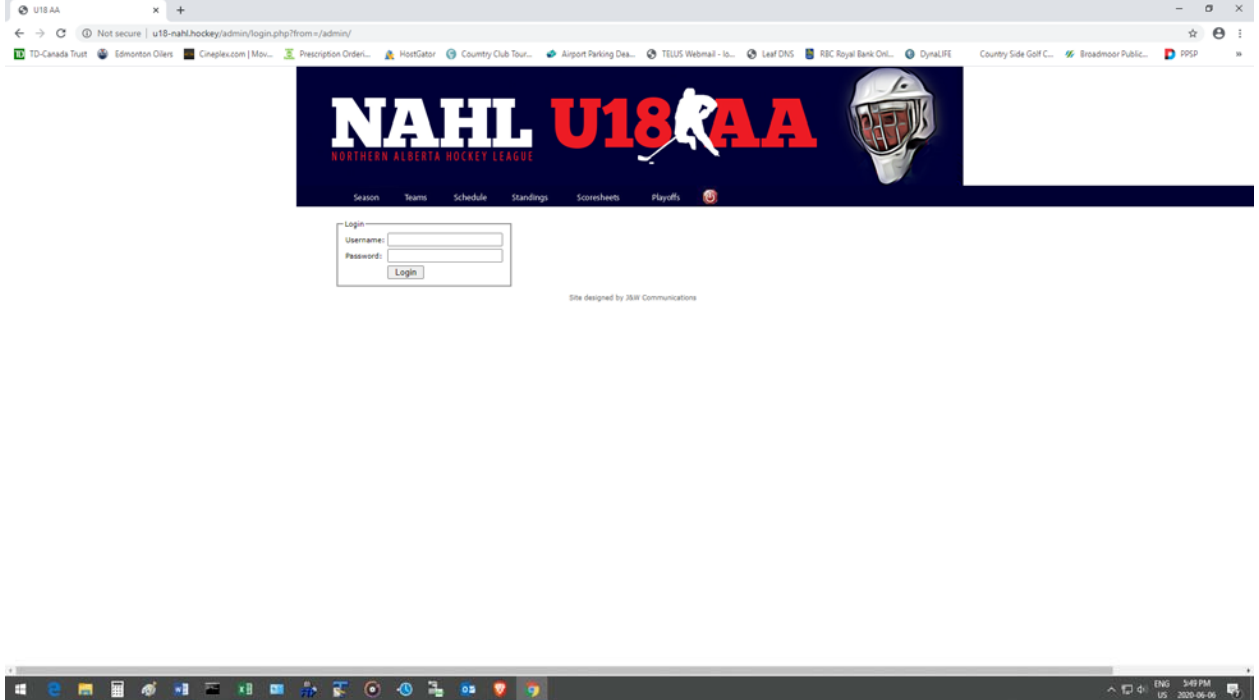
U18 AA ×
+

Not secure | u18-nahl.hockey/admin/login.php?from=/admin/

TD-Canada Trust  Edmonton Oilers  Cineplex.com | Mov...  Prescription Orderi...  HostGator  Country Club Tour...  Airport Parking Dea...  TELUS Webmail - lo...  Leaf DNS  RBC Royal Bank Onl...  DynaLIFE  Country Side Golf C...  Broadmoor Public...  PPSP  »

NAHL U18 AA
NORTHERN ALBERTA HOCKEY LEAGUE

Season  Teams  Schedule  Standings  Scoresheets  Playoffs

Login
Username:
Password:
Login

Site designed by J&W Communications

ENG US  5:49 PM  2020-06-06